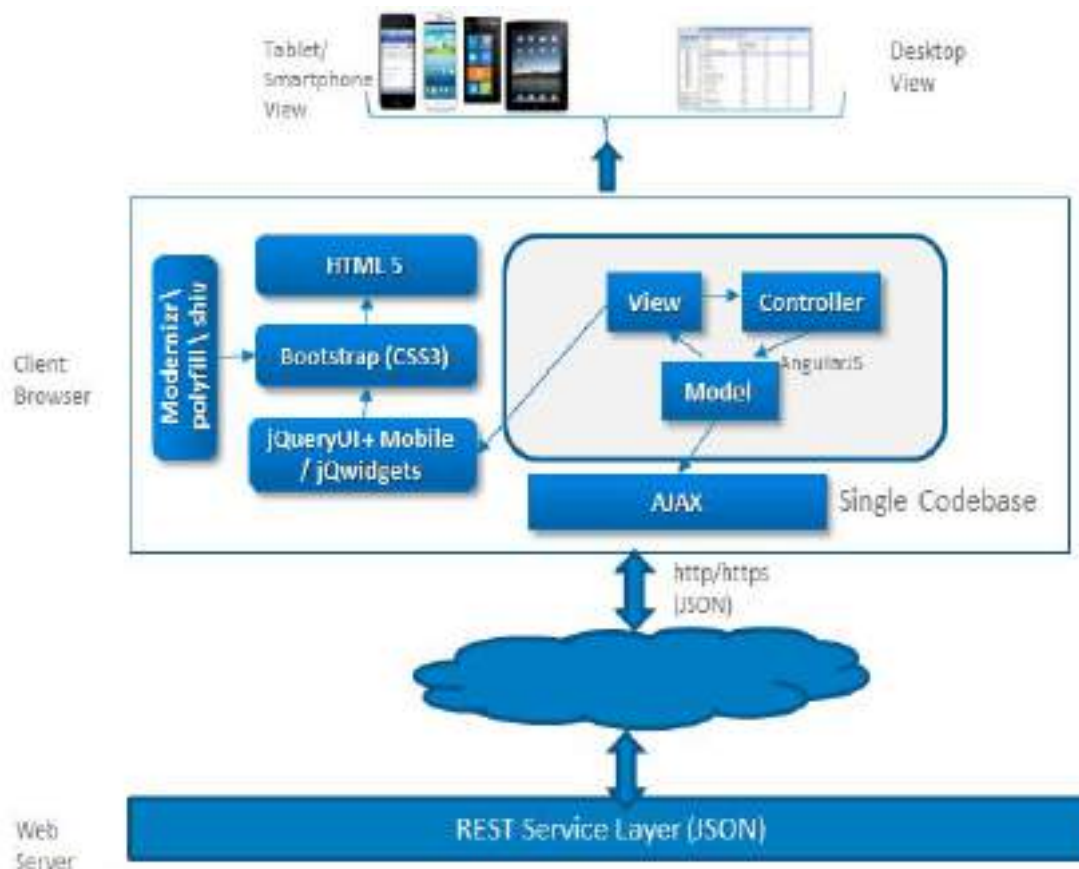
Tablet/ Smartphone View

Desktop View

Client Browser

Modernizr \ polyfill \ shiv

HTML 5

Bootstrap (CSS3)

jQueryUI+ Mobile / jQwidgets

View

Controller

AngularJS

Model

AJAX

Single Codebase

http/https (JSON)

Web Server

REST Service Layer (JSON)